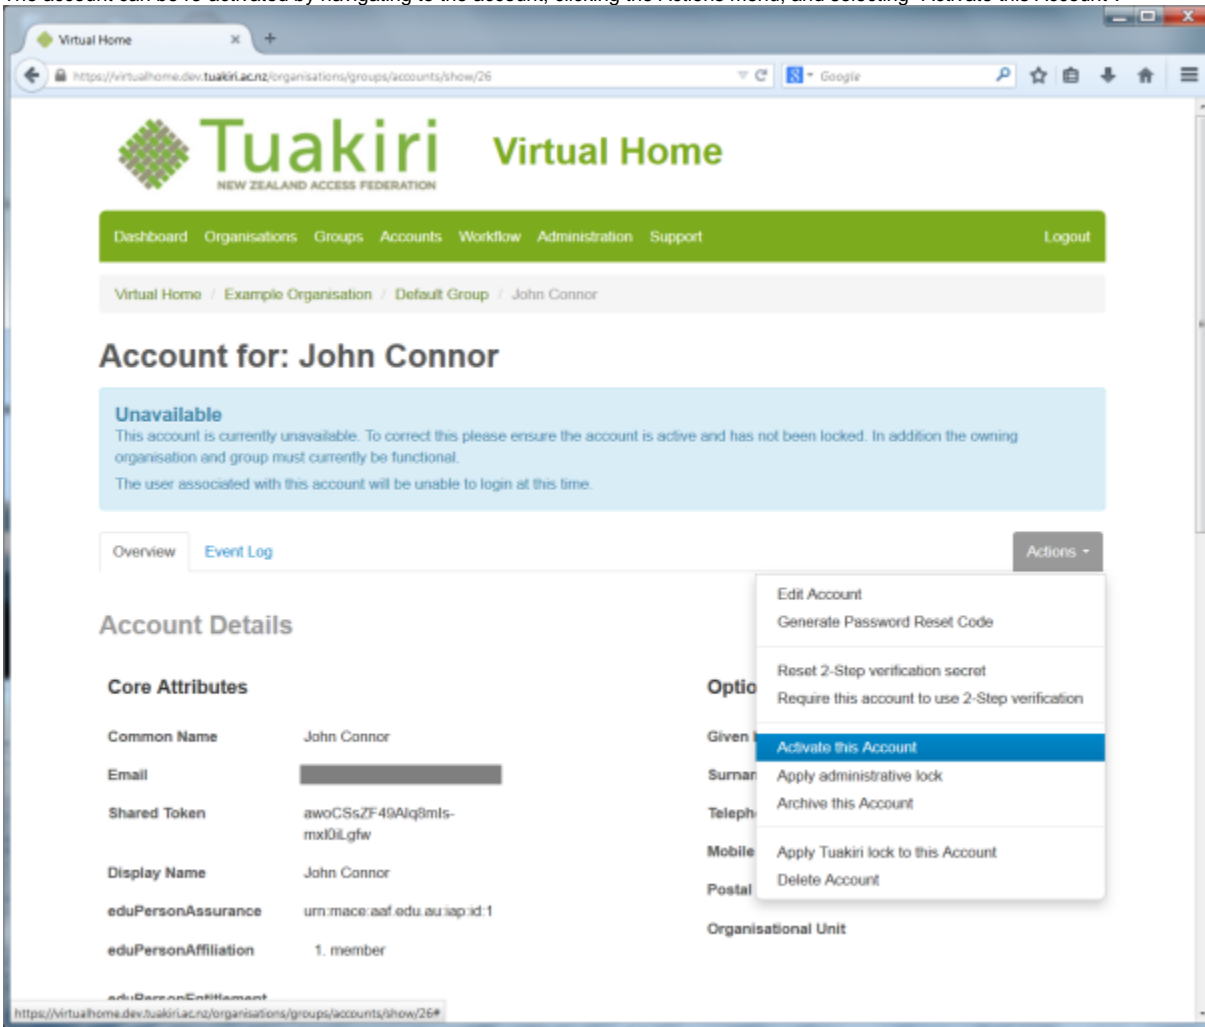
Virtual Home

https://virtualhome.dev.tuakiri.ac.nz/organisations/groups/accounts/show/26

Google

Tuakiri
NEW ZEALAND ACCESS FEDERATION

Virtual Home

Dashboard Organisations Groups Accounts Workflow Administration Support Logout

Virtual Home / Example Organisation / Default Group / John Connor

Account for: John Connor

Unavailable
This account is currently unavailable. To correct this please ensure the account is active and has not been locked. In addition the owning organisation and group must currently be functional.

The user associated with this account will be unable to login at this time.

Overview Event Log

Actions

Edit Account
Generate Password Reset Code

Reset 2-Step verification secret
Require this account to use 2-Step verification

Activate this Account
Apply administrative lock
Archive this Account

Apply Tuakiri lock to this Account
Delete Account

Account Details

Core Attributes

Common Name John Connor

Email

Shared Token awoCSsZF49Alq8mIs-mxl0iLgfw

Display Name John Connor

eduPersonAssurance urn:mace:aaf.edu.au:iap:id:1

eduPersonAffiliation 1. member

Optio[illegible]

Given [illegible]

Surnar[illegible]

Teleph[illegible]

Mobile

Postal

Organisational Unit

https://virtualhome.dev.tuakiri.ac.nz/organisations/groups/accounts/show/26#